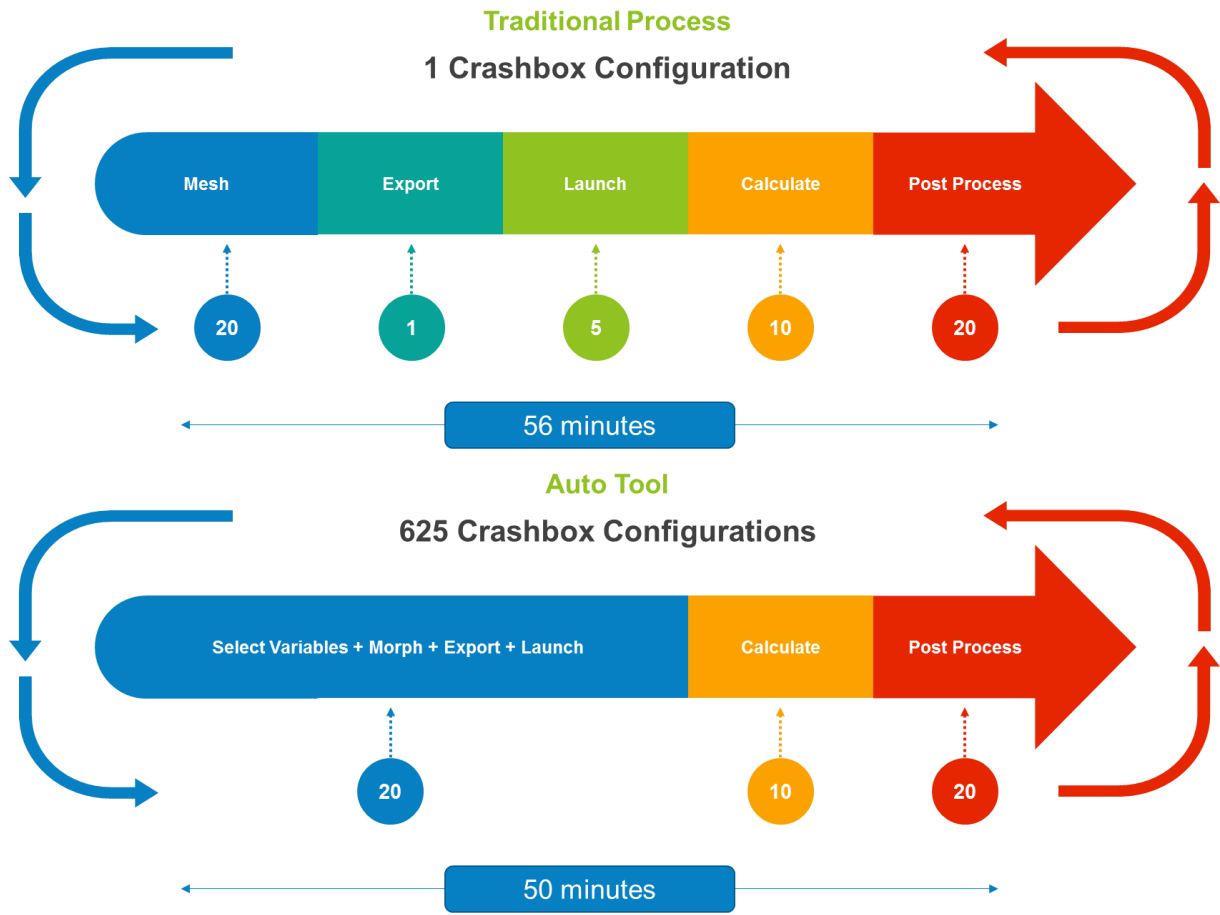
Traditional Process

1 Crashbox Configuration

Mesh
Export
Launch
Calculate
Post Process

20
1
5
10
20

56 minutes

Auto Tool

625 Crashbox Configurations

Select Variables + Morph + Export + Launch
Calculate
Post Process

20
10
20

50 minutes